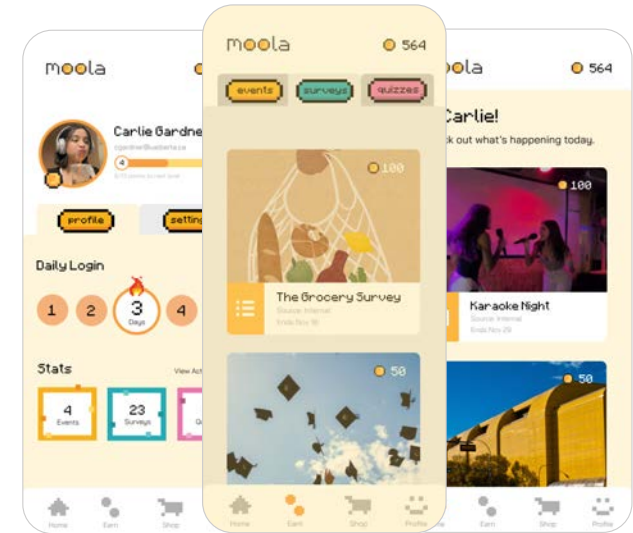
moola

Carlie Gardne

cjgardne@ualberta.ca

4

profile

setting

Daily Login

1

2

3
Days

4

Stats

View Act

4
Events

23
Surveys

Q

Home

Earn

Shop

moola

564

events

surveys

quizzes

100

The Grocery Survey

Source: Internal
Ends Nov 18

50

Home

Earn

Shop

Profile

oola

564

Carlie!

ck out what's happening today.

100

Karaoke Night

Source: Internal
Ends Nov 29

50

e

Earn

Shop

Profile